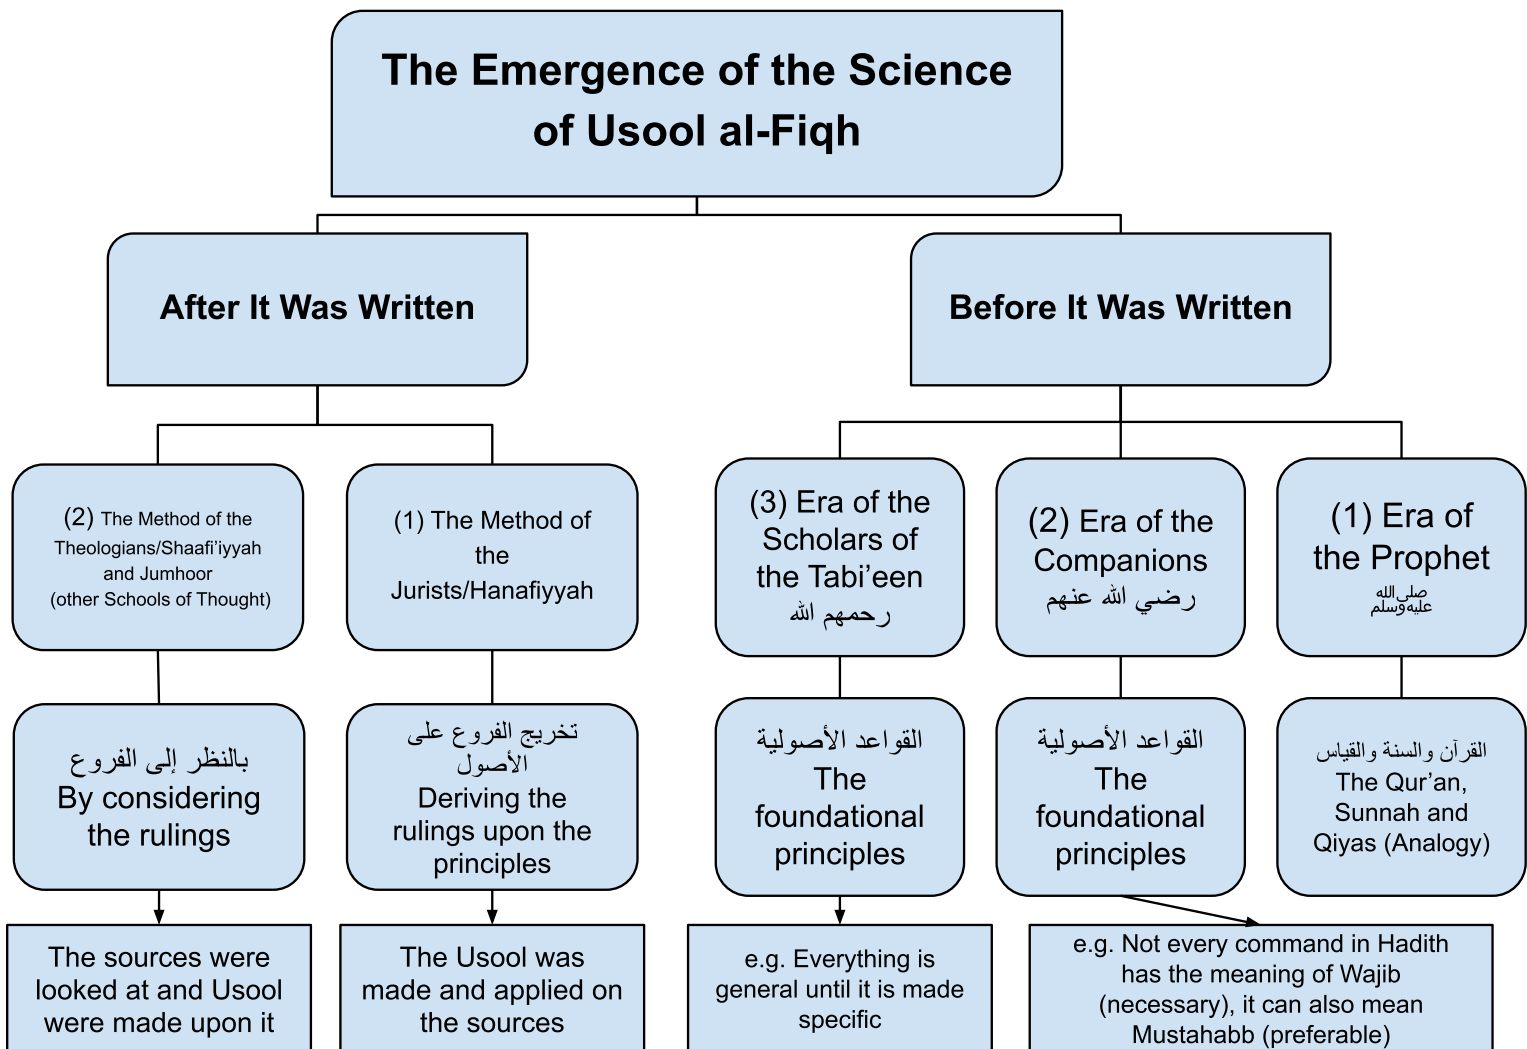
The Emergence of the Science of Usool al-Fiqh

After It Was Written

Before It Was Written

(2) The Method of the Theologians/Shaafi'iyyah and Jumhoor (other Schools of Thought)

(1) The Method of the Jurists/Hanafiyyah

(3) Era of the Scholars of the Tabi'een رحمهم الله

(2) Era of the Companions رضي الله عنهم

(1) Era of the Prophet صلى الله عليه وسلم

بالنظر إلى الفروع
By considering the rulings

تخريج الفروع على الأصول
Deriving the rulings upon the principles

القواعد الأصولية
The foundational principles

القواعد الأصولية
The foundational principles

القرآن والسنة والقياس
The Qur'an, Sunnah and Qiyas (Analogy)

The sources were looked at and Usool were made upon it

The Usool was made and applied on the sources

e.g. Everything is general until it is made specific

e.g. Not every command in Hadith has the meaning of Wajib (necessary), it can also mean Mustahabb (preferable)